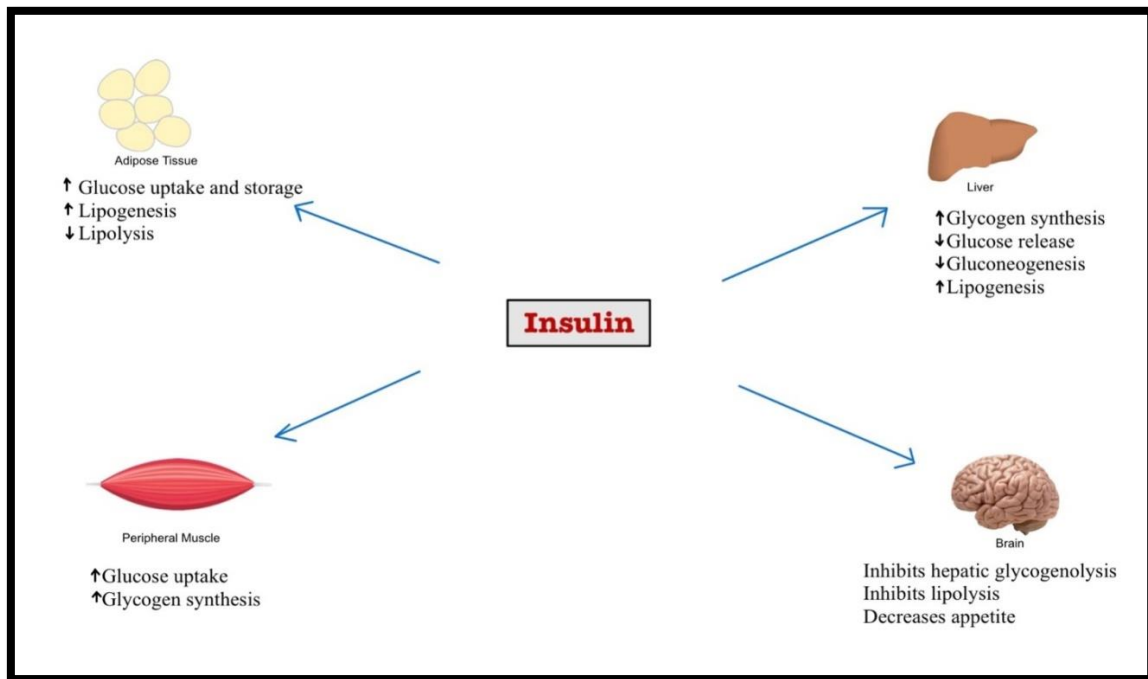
Adipose Tissue

↑ Glucose uptake and storage
↑ Lipogenesis
↓ Lipolysis

Liver

↑Glycogen synthesis
↓Glucose release
↓Gluconeogenesis
↑Lipogenesis

Insulin

Peripheral Muscle

↑Glucose uptake
↑Glycogen synthesis

Brain

Inhibits hepatic glycogenolysis
Inhibits lipolysis
Decreases appetite